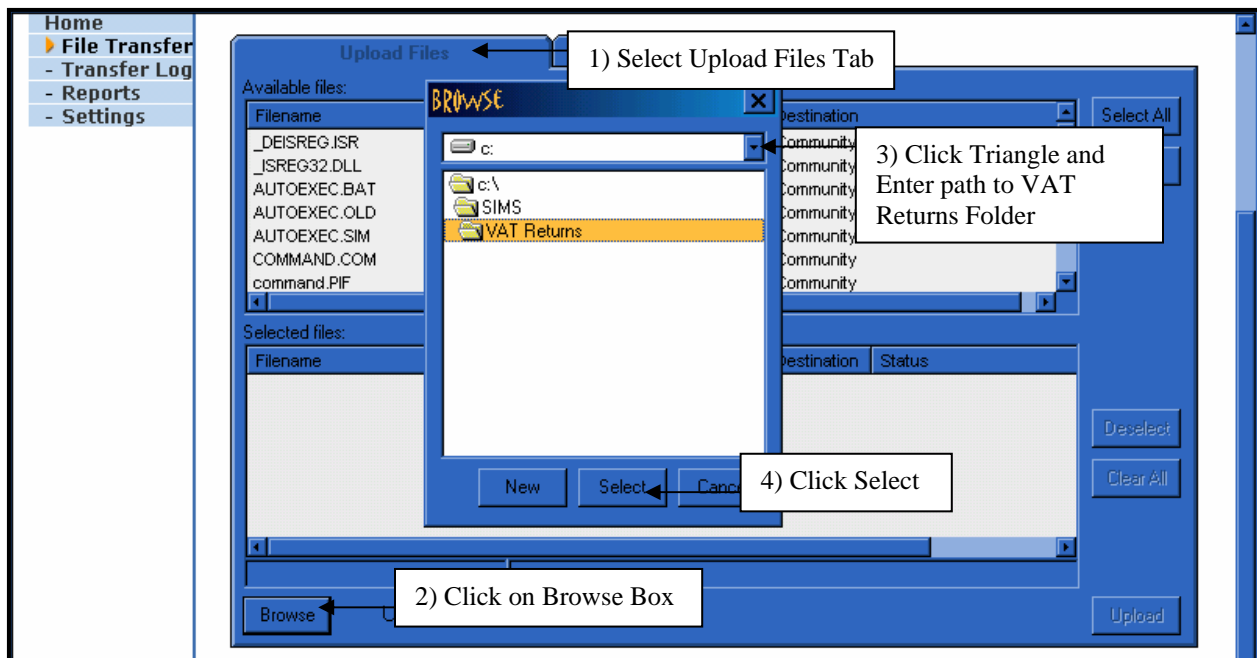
Home
File Transfer
- Transfer Log
- Reports
- Settings

Upload Files

1) Select Upload Files Tab

Available files:

| Filename | Destination |
|---|---|
| _DEISREG.ISR | Community |
| _ISREG32.DLL | Community |
| AUTOEXEC.BAT | Community |
| AUTOEXEC.OLD | Community |
| AUTOEXEC.SIM | Community |
| COMMAND.COM | Community |
| command.PIF | Community |

Select All

BROWSE

c:

c:\
SIMS
VAT Returns

3) Click Triangle and Enter path to VAT Returns Folder

Selected files:

| Filename | Destination | Status |
|---|---|---|

New
Select
Cance

4) Click Select

Deselect
Clear All

Browse

2) Click on Browse Box

Upload